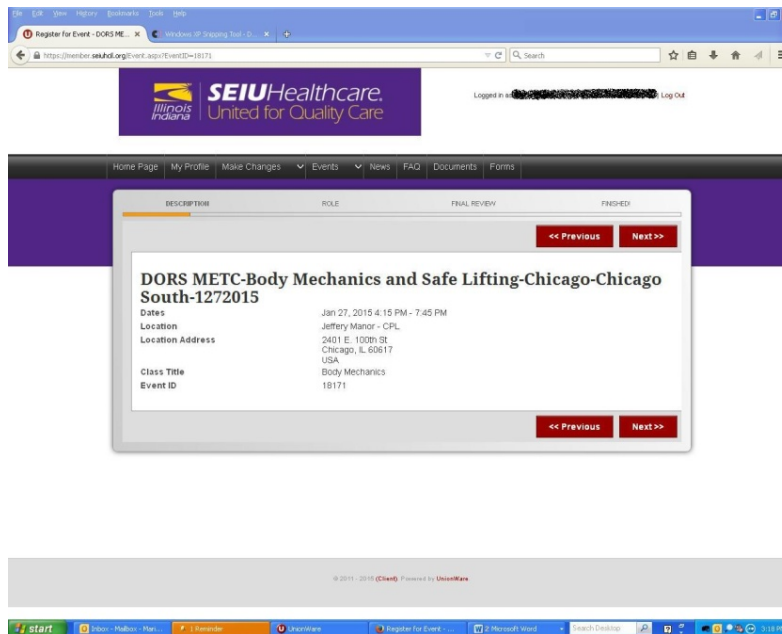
File Edit View History Bookmarks Tools Help

Register for Event - DORS ME... × Windows XP Snipping Tool - D... ×

https://member.seiuhcil.org/Event.aspx?EventID=18171

Search

Illinois Indiana SEIU Healthcare. United for Quality Care

Logged in as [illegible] Log Out

Home Page | My Profile | Make Changes | Events | News | FAQ | Documents | Forms

DESCRIPTION ROLE FINAL REVIEW FINISHED!

<< Previous Next >>

DORS METC-Body Mechanics and Safe Lifting-Chicago-Chicago South-1272015

| | |
|---|---|
| Dates | Jan 27, 2015 4:15 PM - 7:45 PM |
| Location | Jeffery Manor - CPL |
| Location Address | 2401 E. 100th St Chicago, IL 60617 USA |
| Class Title | Body Mechanics |
| Event ID | 18171 |

<< Previous Next >>

© 2011 - 2015 (Client). Powered by UnionWare

start | Inbox - Mailbox - Mari... | 1 Reminder | UnionWare | Register for Event - ... | 2 Microsoft Word | Search Desktop | 3:18 P